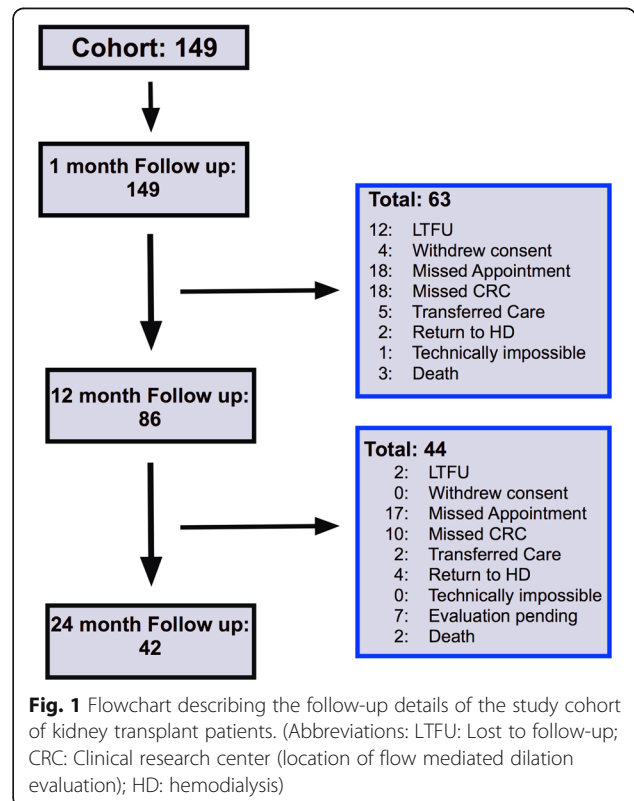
Cohort: 149

1 month Follow up: 149

Total: 63
12: LTFU
4: Withdrew consent
18: Missed Appointment
18: Missed CRC
5: Transferred Care
2: Return to HD
1: Technically impossible
3: Death

12 month Follow up: 86

Total: 44
2: LTFU
0: Withdrew consent
17: Missed Appointment
10: Missed CRC
2: Transferred Care
4: Return to HD
0: Technically impossible
7: Evaluation pending
2: Death

24 month Follow up: 42

Fig. 1 Flowchart describing the follow-up details of the study cohort of kidney transplant patients. (Abbreviations: LTFU: Lost to follow-up; CRC: Clinical research center (location of flow mediated dilation evaluation); HD: hemodialysis)